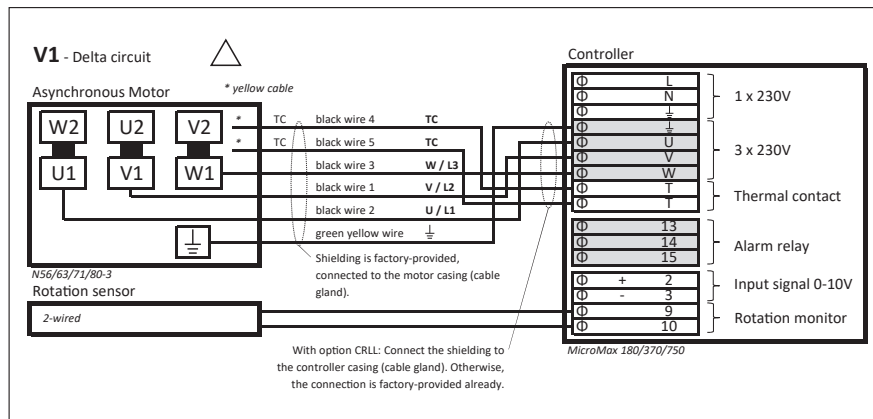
**V1** - Delta circuit

Asynchronous Motor

* yellow cable

| W2 | U2 | V2 |
|---|---|---|
| U1 | V1 | W1 |

*	TC	black wire 4	TC
*	TC	black wire 5	TC
black wire 3	W / L3
black wire 1	V / L2
black wire 2	U / L1
green yellow wire	⏚

N56/63/71/80-3

Shielding is factory-provided, connected to the motor casing (cable gland).

Rotation sensor

2-wired

With option CRLL: Connect the shielding to the controller casing (cable gland). Otherwise, the connection is factory-provided already.

Controller

| | | |
|---|---|---|
| Φ | L | 1 x 230V |
| Φ | N | |
| Φ | ⏚ | |
| Φ | ⏚ | 3 x 230V |
| Φ | U | |
| Φ | V | |
| Φ | W | |
| Φ | T | Thermal contact |
| Φ | T | |
| Φ | 13 | Alarm relay |
| Φ | 14 | |
| Φ | 15 | |
| Φ + | 2 | Input signal 0-10V |
| Φ - | 3 | |
| Φ | 9 | Rotation monitor |
| Φ | 10 | |

MicroMax 180/370/750